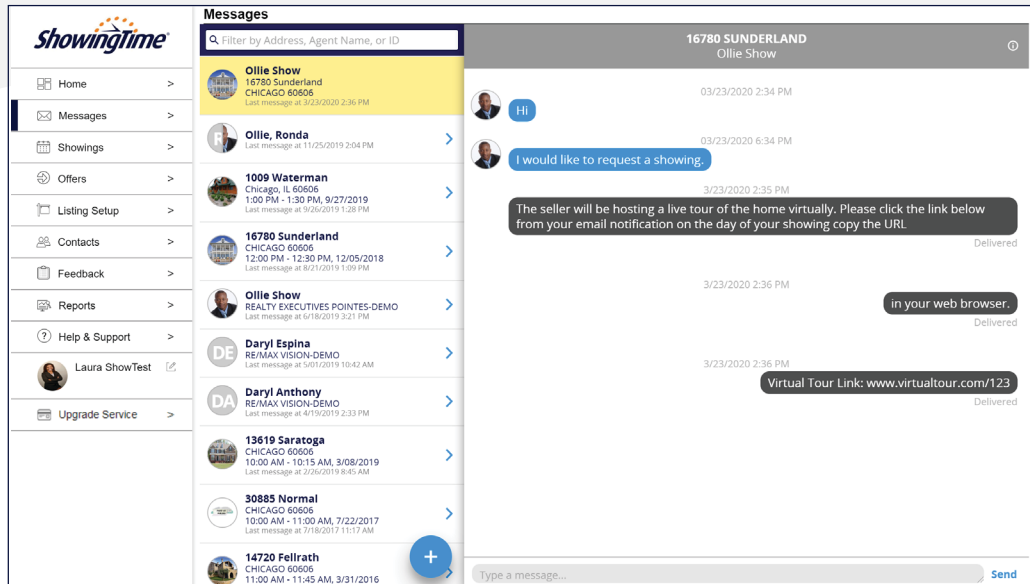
ShowingTime

Home >

Messages >

Showings >

Offers >

Listing Setup >

Contacts >

Feedback >

Reports >

Help & Support >

Laura ShowTest

Upgrade Service >

Messages

Filter by Address, Agent Name, or ID

Ollie Show
16780 Sunderland
CHICAGO 60606
Last message at 3/23/2020 2:36 PM

R
Ollie, Ronda
Last message at 11/25/2019 2:04 PM

1009 Waterman
Chicago, IL 60606
1:00 PM - 1:30 PM, 9/27/2019
Last message at 9/26/2019 1:28 PM

16780 Sunderland
CHICAGO 60606
12:00 PM - 12:30 PM, 12/05/2018
Last message at 8/21/2019 1:09 PM

Ollie Show
REALTY EXECUTIVES POINTES-DEMO
Last message at 6/18/2019 3:21 PM

DE
Daryl Espina
RE/MAX VISION-DEMO
Last message at 5/01/2019 10:42 AM

DA
Daryl Anthony
RE/MAX VISION-DEMO
Last message at 4/19/2019 2:33 PM

13619 Saratoga
CHICAGO 60606
10:00 AM - 10:15 AM, 3/08/2019
Last message at 2/26/2019 8:45 AM

30885 Normal
CHICAGO 60606
10:00 AM - 11:00 AM, 7/22/2017
Last message at 7/18/2017 11:17 AM

14720 Fellrath
CHICAGO 60606
11:00 AM - 11:45 AM, 3/31/2016

16780 SUNDERLAND
Ollie Show

03/23/2020 2:34 PM

Hi

03/23/2020 6:34 PM

I would like to request a showing.

3/23/2020 2:35 PM

The seller will be hosting a live tour of the home virtually. Please click the link below from your email notification on the day of your showing copy the URL

Delivered

3/23/2020 2:36 PM

in your web browser.

Delivered

3/23/2020 2:36 PM

Virtual Tour Link: www.virtualtour.com/123

Delivered

Type a message...

Send